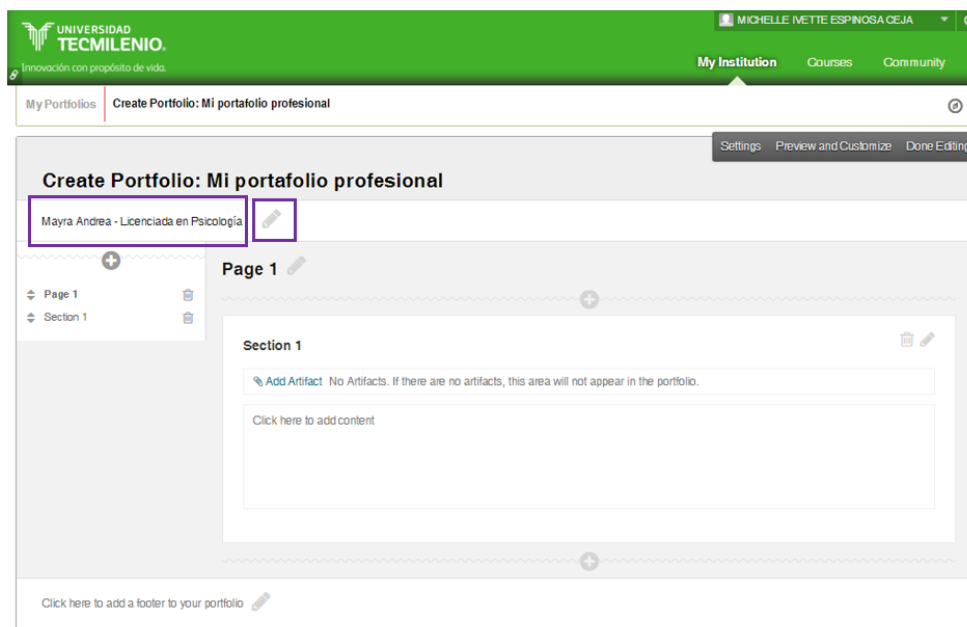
UNIVERSIDAD TECMILENIO.
Innovación con propósito de vida.

MICHELLE IVETTE ESPINOSA CEJA

My Institution Courses Community

My Portfolios Create Portfolio: Mi portafolio profesional

Settings Preview and Customize Done Editing

Create Portfolio: Mi portafolio profesional

Mayra Andrea - Licenciada en Psicología

Page 1
Section 1

Page 1

Section 1

Add Artifact No Artifacts. If there are no artifacts, this area will not appear in the portfolio.

Click here to add content

Click here to add a footer to your portfolio